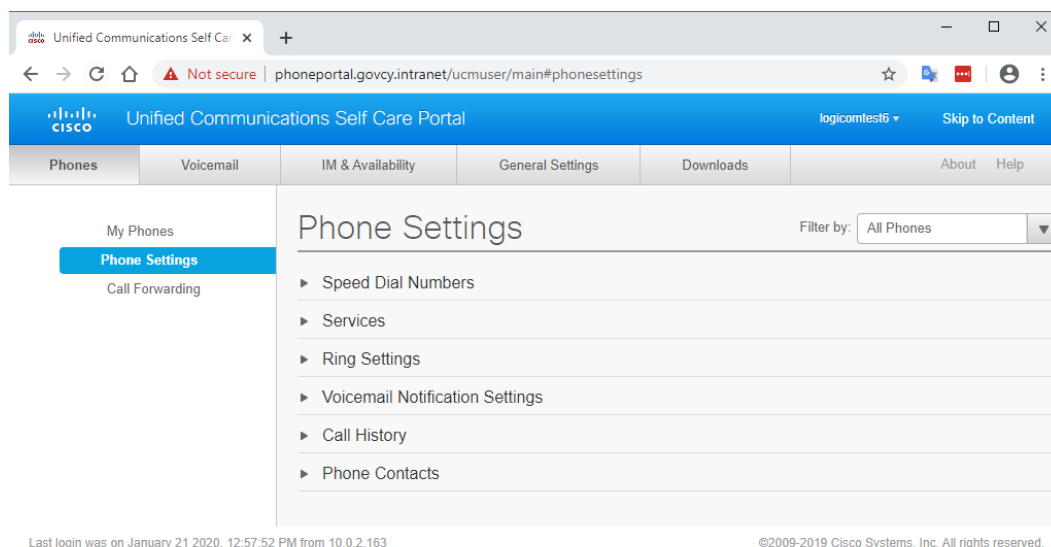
Unified Communications Self Car ×
+

Not secure | phoneportal.govcy.intranet/ucmuser/main#phonesettings

cisco Unified Communications Self Care Portal
logicomtest6 ▾
Skip to Content

Phones
Voicemail
IM & Availability
General Settings
Downloads
About
Help

My Phones
Phone Settings
Call Forwarding

Phone Settings
Filter by: All Phones

▸ Speed Dial Numbers
▸ Services
▸ Ring Settings
▸ Voicemail Notification Settings
▸ Call History
▸ Phone Contacts

Last login was on January 21 2020, 12:57:52 PM from 10.0.2.163
©2009-2019 Cisco Systems, Inc. All rights reserved.